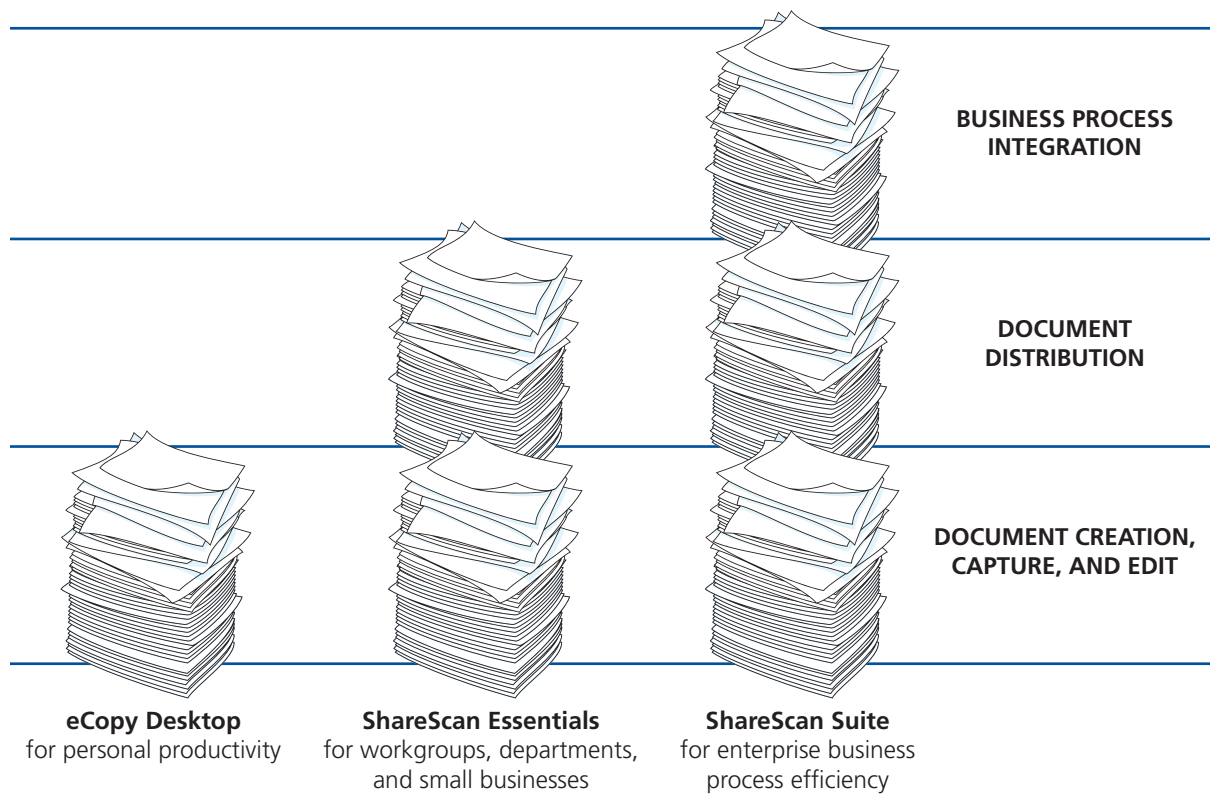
BUSINESS PROCESS INTEGRATION

DOCUMENT DISTRIBUTION

DOCUMENT CREATION, CAPTURE, AND EDIT

**eCopy Desktop**
for personal productivity

**ShareScan Essentials**
for workgroups, departments, and small businesses

**ShareScan Suite**
for enterprise business process efficiency